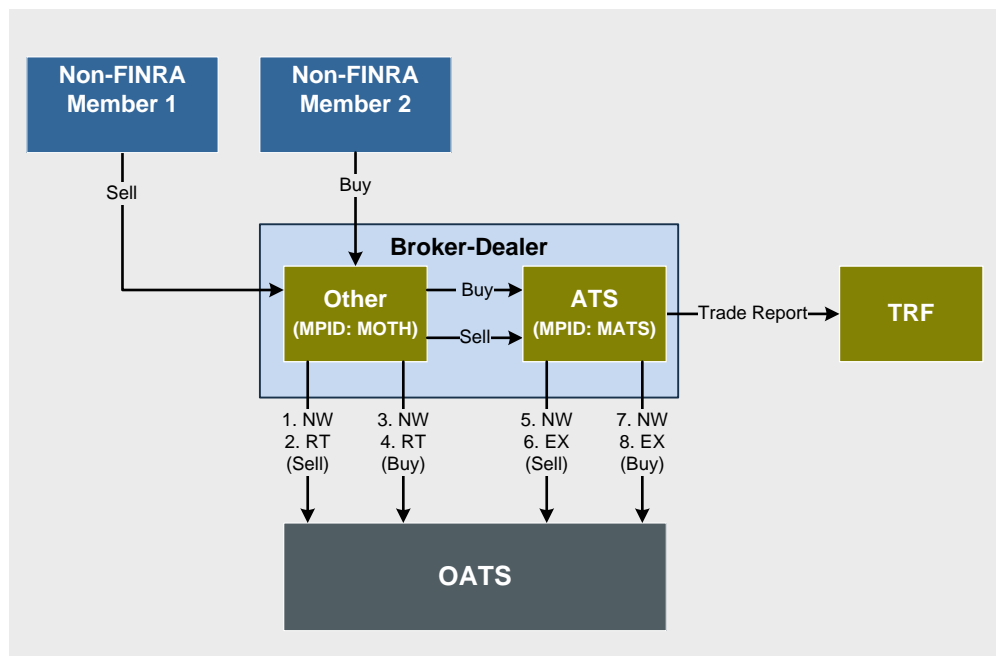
Non-FINRA Member 1

Non-FINRA Member 2

Sell

Buy

Broker-Dealer

Other (MPID: MOTH)

Buy

Sell

ATS (MPID: MATS)

Trade Report

TRF

1. NW
2. RT
(Sell)

3. NW
4. RT
(Buy)

5. NW
6. EX
(Sell)

7. NW
8. EX
(Buy)

OATS